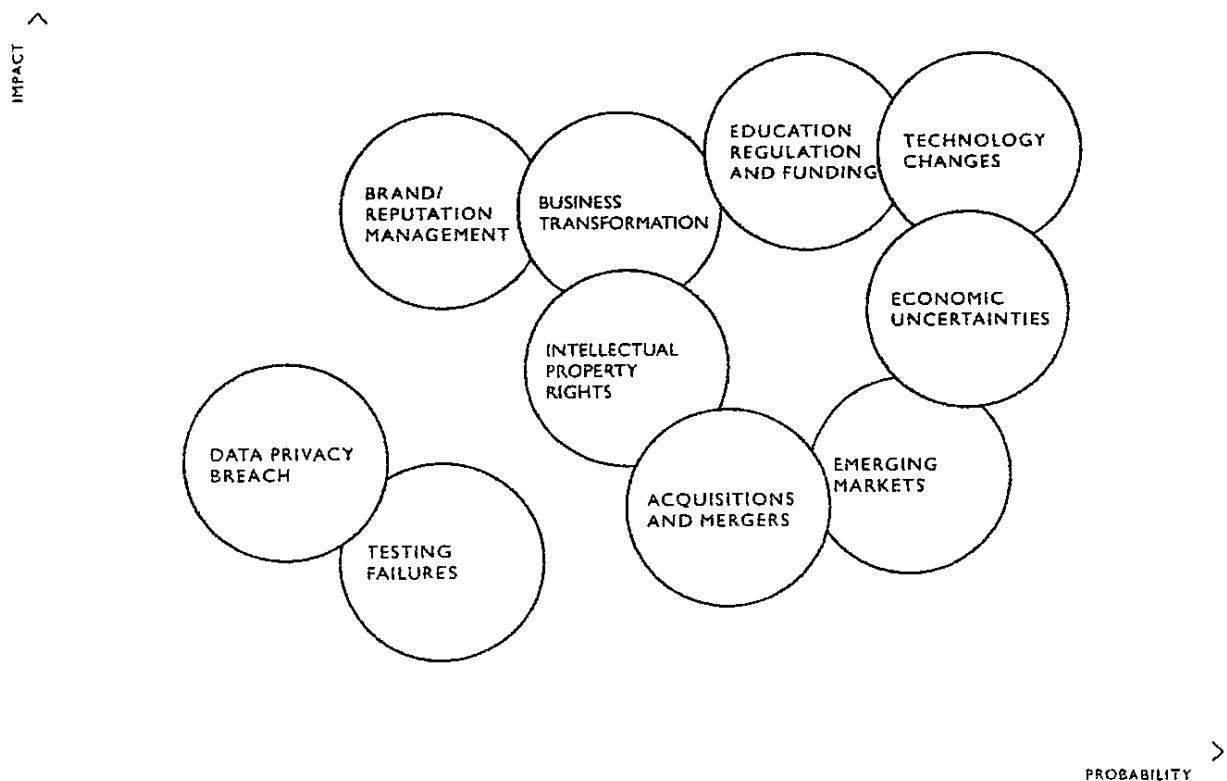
IMPACT

EDUCATION REGULATION AND FUNDING

TECHNOLOGY CHANGES

BRAND/ REPUTATION MANAGEMENT

BUSINESS TRANSFORMATION

ECONOMIC UNCERTAINTIES

INTELLECTUAL PROPERTY RIGHTS

DATA PRIVACY BREACH

EMERGING MARKETS

ACQUISITIONS AND MERGERS

TESTING FAILURES

PROBABILITY